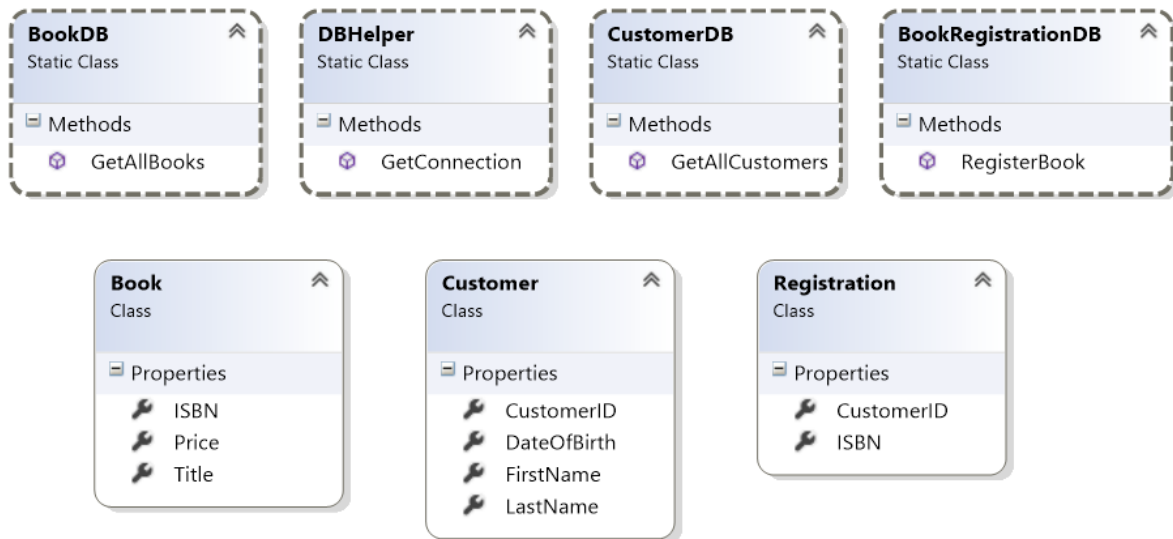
BookDB
Static Class

Methods
GetAllBooks

DBHelper
Static Class

Methods
GetConnection

CustomerDB
Static Class

Methods
GetAllCustomers

BookRegistrationDB
Static Class

Methods
RegisterBook

Book
Class

Properties
ISBN
Price
Title

Customer
Class

Properties
CustomerID
DateOfBirth
FirstName
LastName

Registration
Class

Properties
CustomerID
ISBN